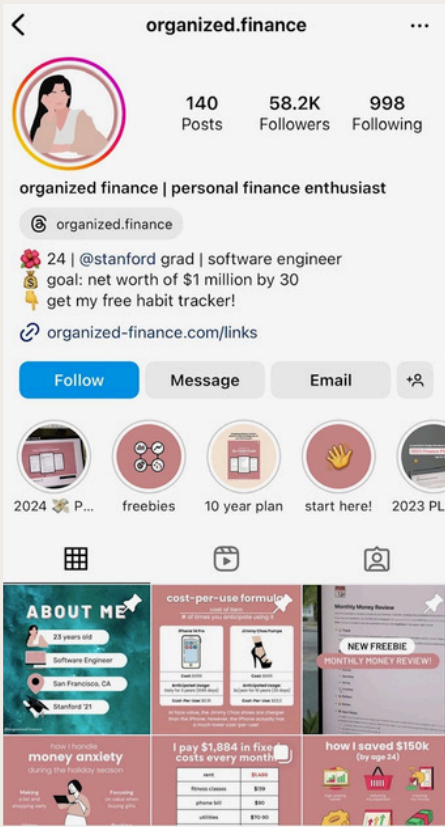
organized.finance

140 Posts
58.2K Followers
998 Following

organized finance | personal finance enthusiast

organized.finance

🌺 24 | @stanford grad | software engineer
💰 goal: net worth of $1 million by 30
👇 get my free habit tracker!

organized-finance.com/links

Follow
Message
Email

2024 💸 P...
freebies
10 year plan
start here!
2023 PL

ABOUT ME
23 years old
Software Engineer
San Francisco, CA
Stanford '21

cost-per-use formula
cost of item
# of times you anticipate using it
iPhone 14 Pro
Jimmy Choo Pumps
Cost: $999
Cost: $1,095
Anticipated Usage
Daily for 3 years (1095 days)
Anticipated Usage
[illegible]
Cost Per Use: $0.91
Cost Per Use: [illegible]

Monthly Money Review
NEW FREEBIE
MONTHLY MONEY REVIEW!

how I handle
money anxiety
during the holiday season
Making a list and shopping early
Focusing on value when buying gifts

I pay $1,884 in fixed costs every month
rent $1,400
fitness classes $159
phone bill $90
utilities $70-90

how I saved $150k
(by age 24)